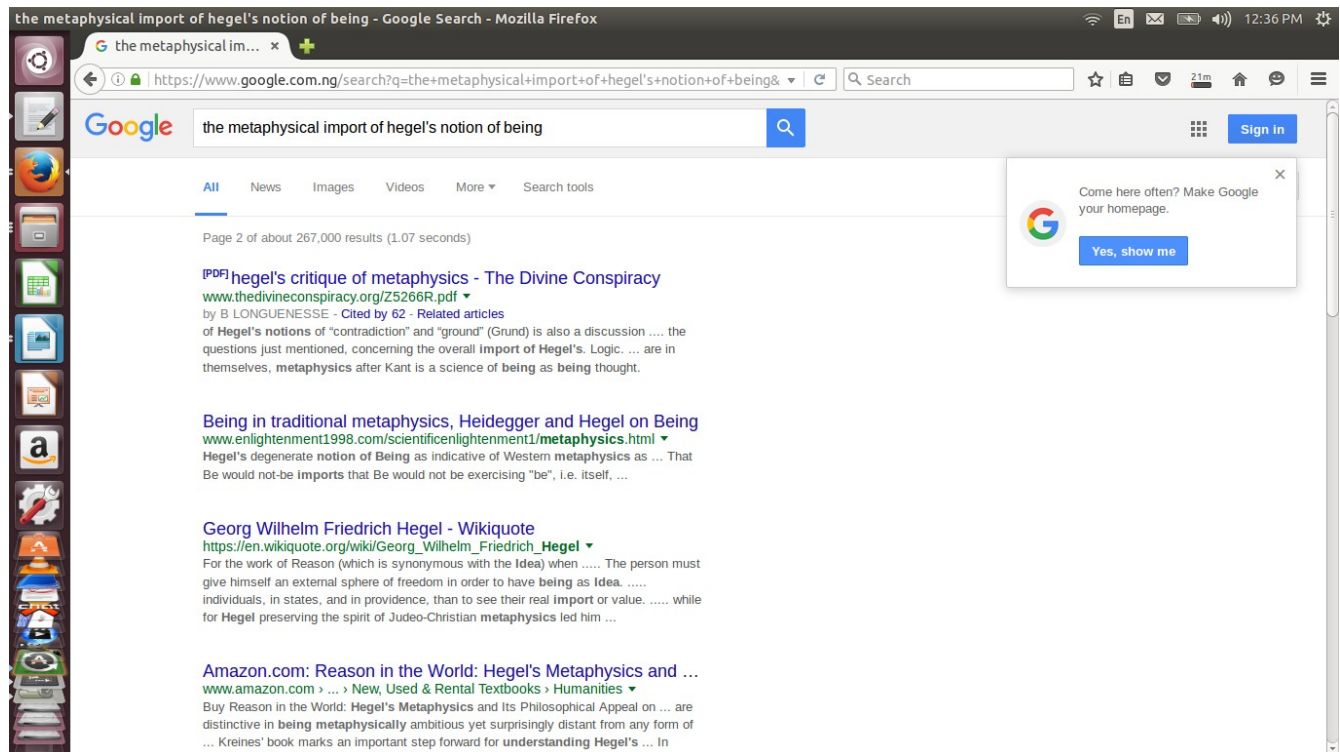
the metaphysical import of hegel's notion of being - Google Search - Mozilla Firefox

En 12:36 PM

G the metaphysical im... ×

https://www.google.com.ng/search?q=the+metaphysical+import+of+hegel's+notion+of+being&

Search

21m

Google the metaphysical import of hegel's notion of being

Sign in

All News Images Videos More ▾ Search tools

Come here often? Make Google your homepage.

Yes, show me

Page 2 of about 267,000 results (1.07 seconds)

[PDF] hegel's critique of metaphysics - The Divine Conspiracy
www.thedivineconspiracy.org/Z5266R.pdf ▾
by B LONGUENESSE - Cited by 62 - Related articles
of Hegel's notions of "contradiction" and "ground" (Grund) is also a discussion .... the questions just mentioned, concerning the overall import of Hegel's. Logic. ... are in themselves, metaphysics after Kant is a science of being as being thought.

Being in traditional metaphysics, Heidegger and Hegel on Being
www.enlightenment1998.com/scientificenlightenment1/metaphysics.html ▾
Hegel's degenerate notion of Being as indicative of Western metaphysics as ... That Be would not-be imports that Be would not be exercising "be", i.e. itself, ...

Georg Wilhelm Friedrich Hegel - Wikiquote
https://en.wikiquote.org/wiki/Georg_Wilhelm_Friedrich_Hegel ▾
For the work of Reason (which is synonymous with the Idea) when ..... The person must give himself an external sphere of freedom in order to have being as Idea. ..... individuals, in states, and in providence, than to see their real import or value. ..... while for Hegel preserving the spirit of Judeo-Christian metaphysics led him ...

Amazon.com: Reason in the World: Hegel's Metaphysics and ...
www.amazon.com › ... › New, Used & Rental Textbooks › Humanities ▾
Buy Reason in the World: Hegel's Metaphysics and Its Philosophical Appeal on ... are distinctive in being metaphysically ambitious yet surprisingly distant from any form of ... Kreines' book marks an important step forward for understanding Hegel's ... In